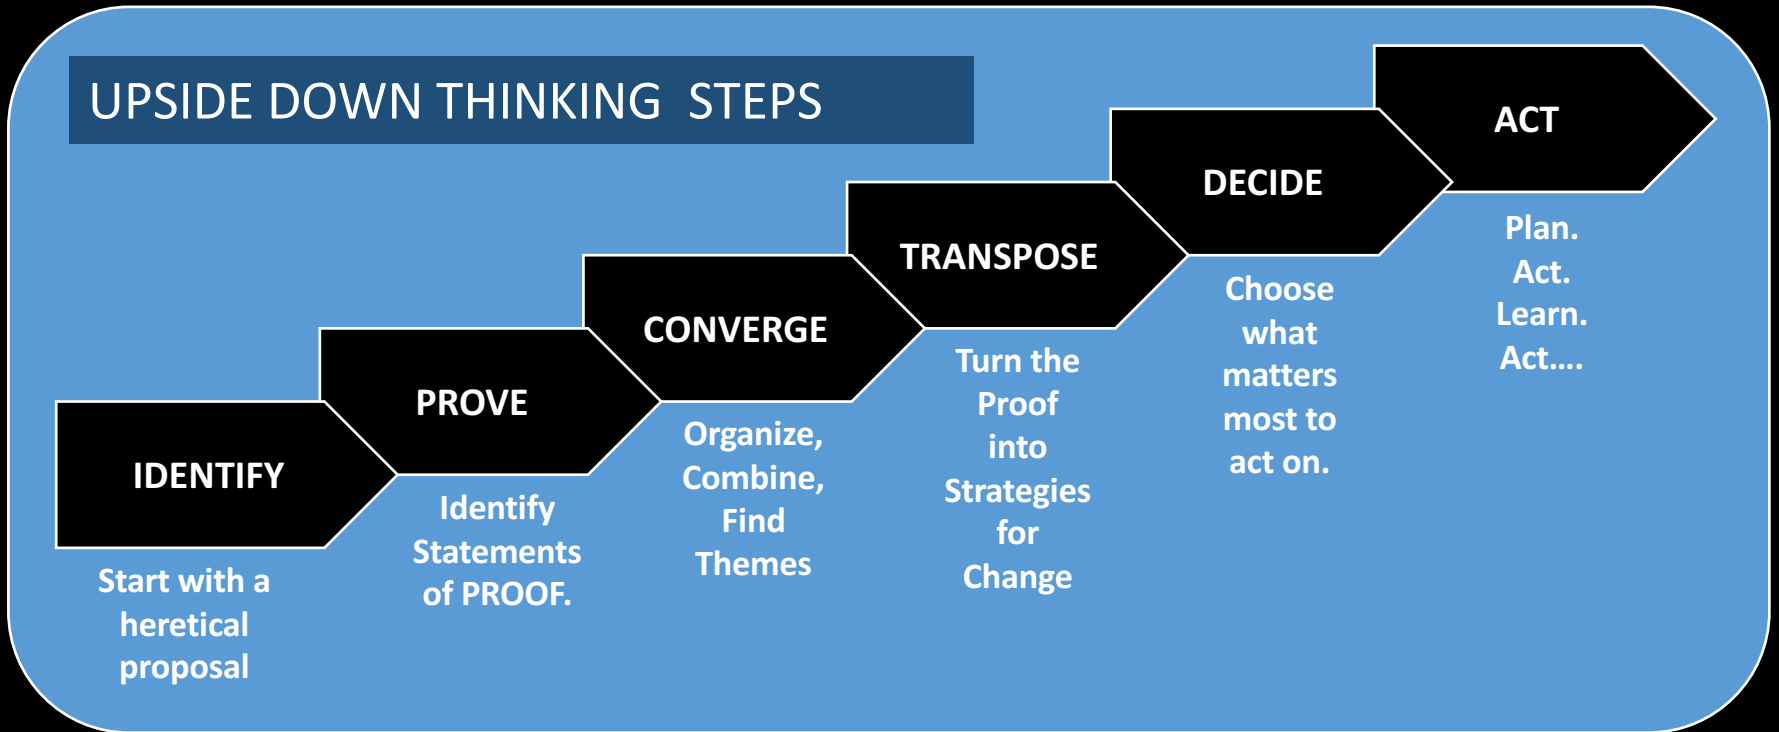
UPSIDE DOWN THINKING  STEPS

IDENTIFY

Start with a heretical proposal

PROVE

Identify Statements of PROOF.

CONVERGE

Organize, Combine, Find Themes

TRANSPOSE

Turn the Proof into Strategies for Change

DECIDE

Choose what matters most to act on.

ACT

Plan. Act. Learn. Act….